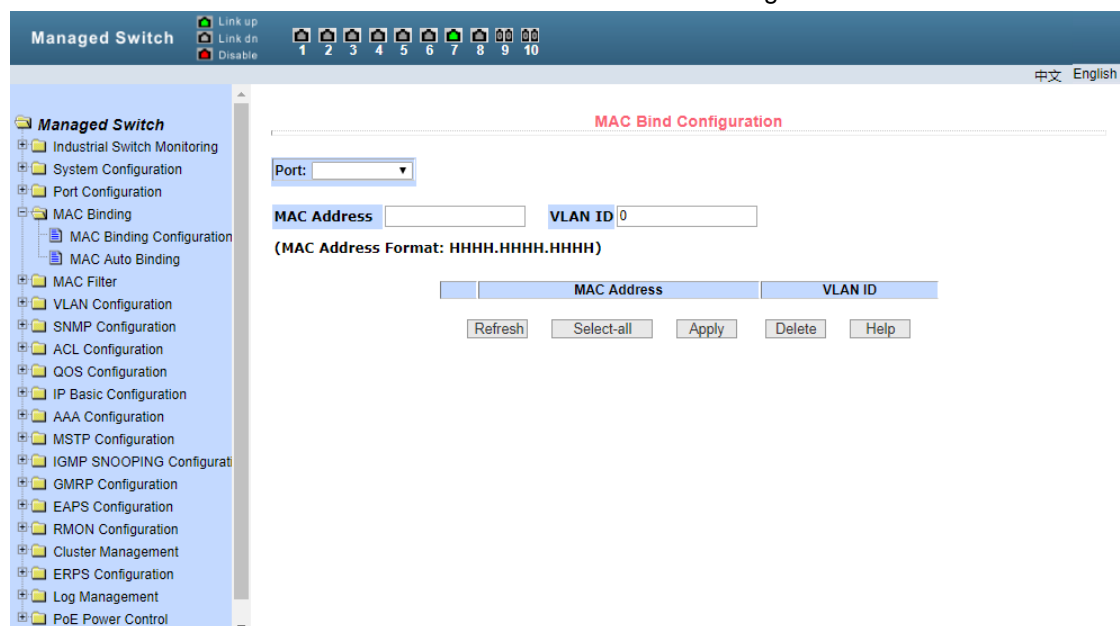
Managed Switch
Link up
Link dn
Disable
1 2 3 4 5 6 7 8 9 10

中文 English

Managed Switch
Industrial Switch Monitoring
System Configuration
Port Configuration
MAC Binding
MAC Binding Configuration
MAC Auto Binding
MAC Filter
VLAN Configuration
SNMP Configuration
ACL Configuration
QOS Configuration
IP Basic Configuration
AAA Configuration
MSTP Configuration
IGMP SNOOPING Configurati
GMRP Configuration
EAPS Configuration
RMON Configuration
Cluster Management
ERPS Configuration
Log Management
PoE Power Control

MAC Bind Configuration

Port:

MAC Address
VLAN ID 0
(MAC Address Format: HHHH.HHHH.HHHH)

|  | MAC Address | VLAN ID |
|---|---|---|

Refresh Select-all Apply Delete Help